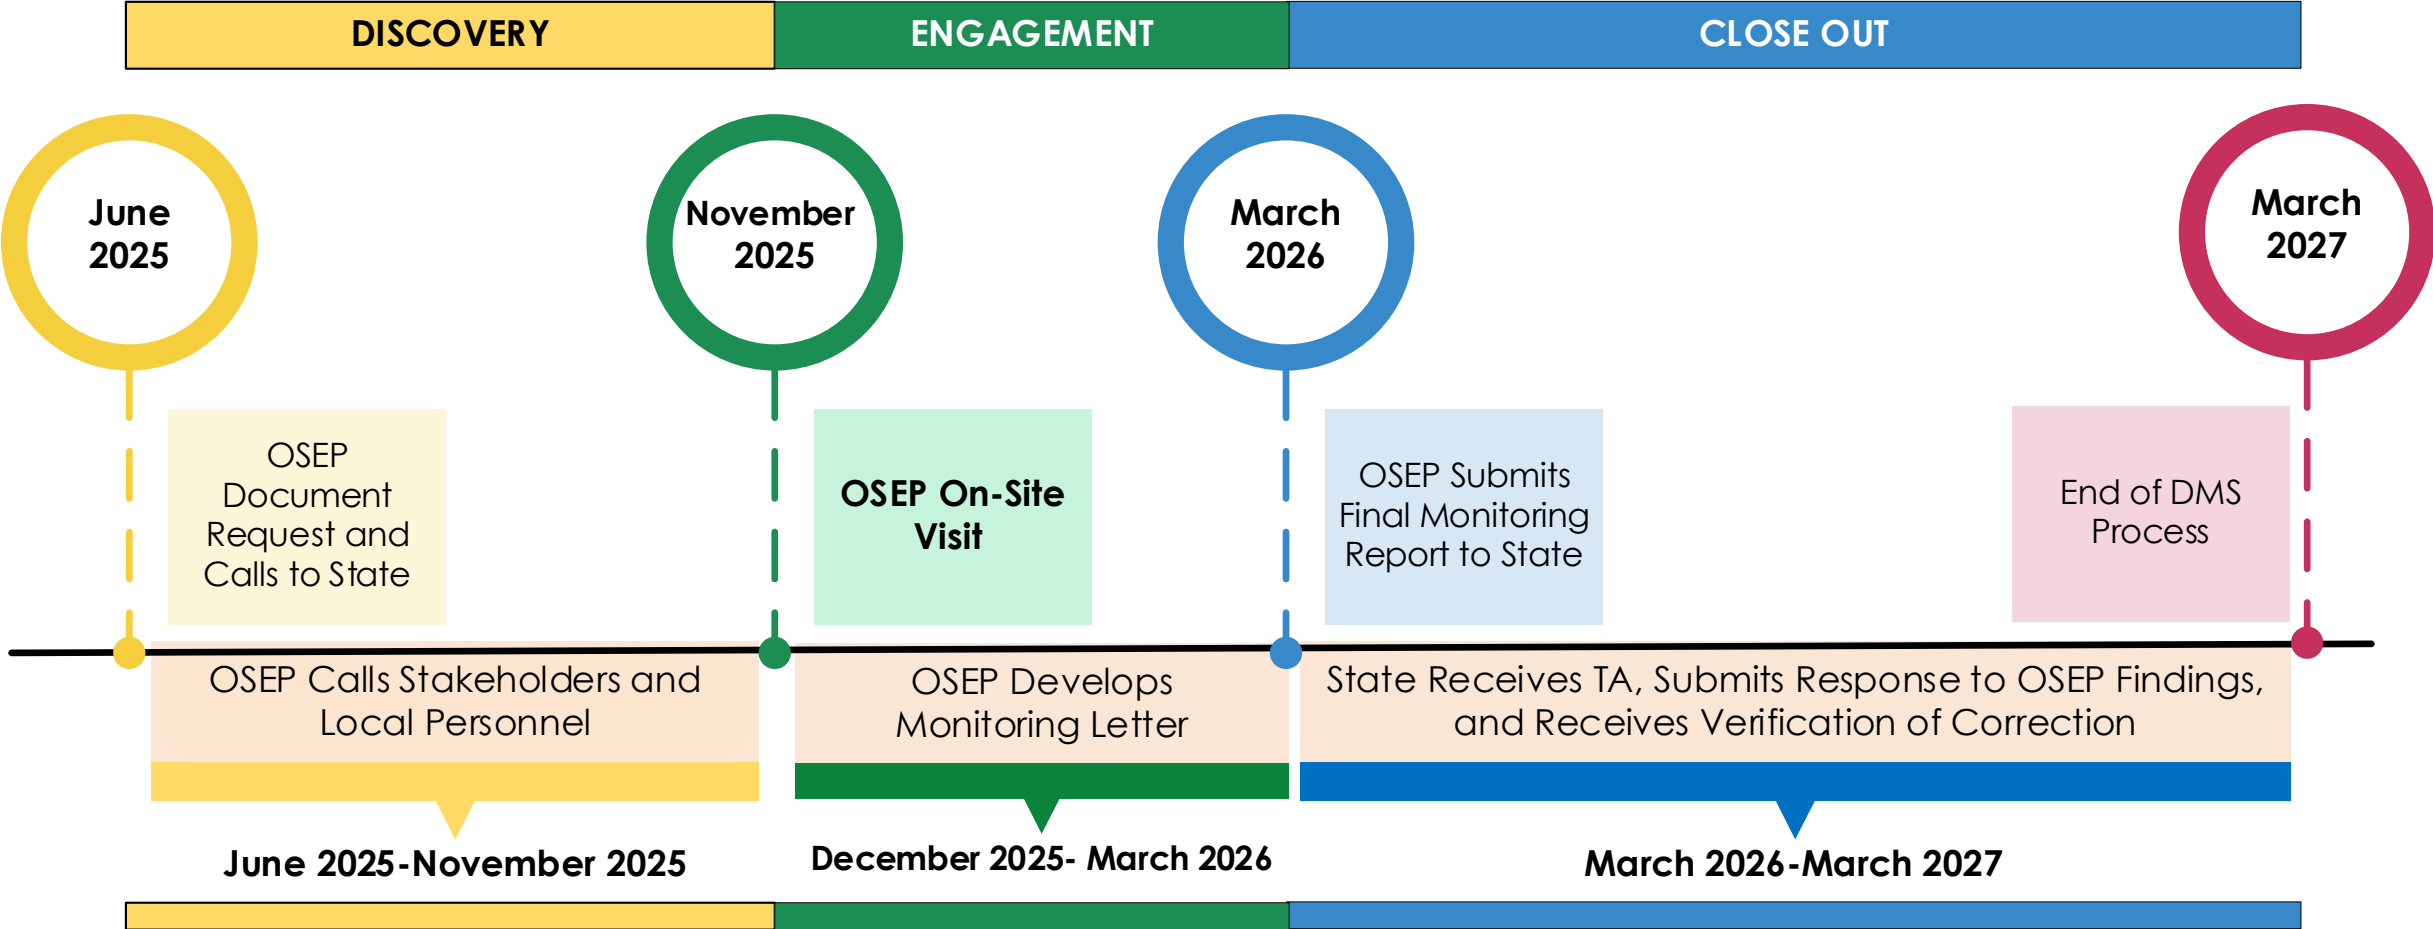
DISCOVERY

ENGAGEMENT

CLOSE OUT

June 2025

November 2025

March 2026

March 2027

OSEP Document Request and Calls to State

OSEP On-Site Visit

OSEP Submits Final Monitoring Report to State

End of DMS Process

OSEP Calls Stakeholders and Local Personnel

OSEP Develops Monitoring Letter

State Receives TA, Submits Response to OSEP Findings, and Receives Verification of Correction

June 2025-November 2025

December 2025- March 2026

March 2026-March 2027